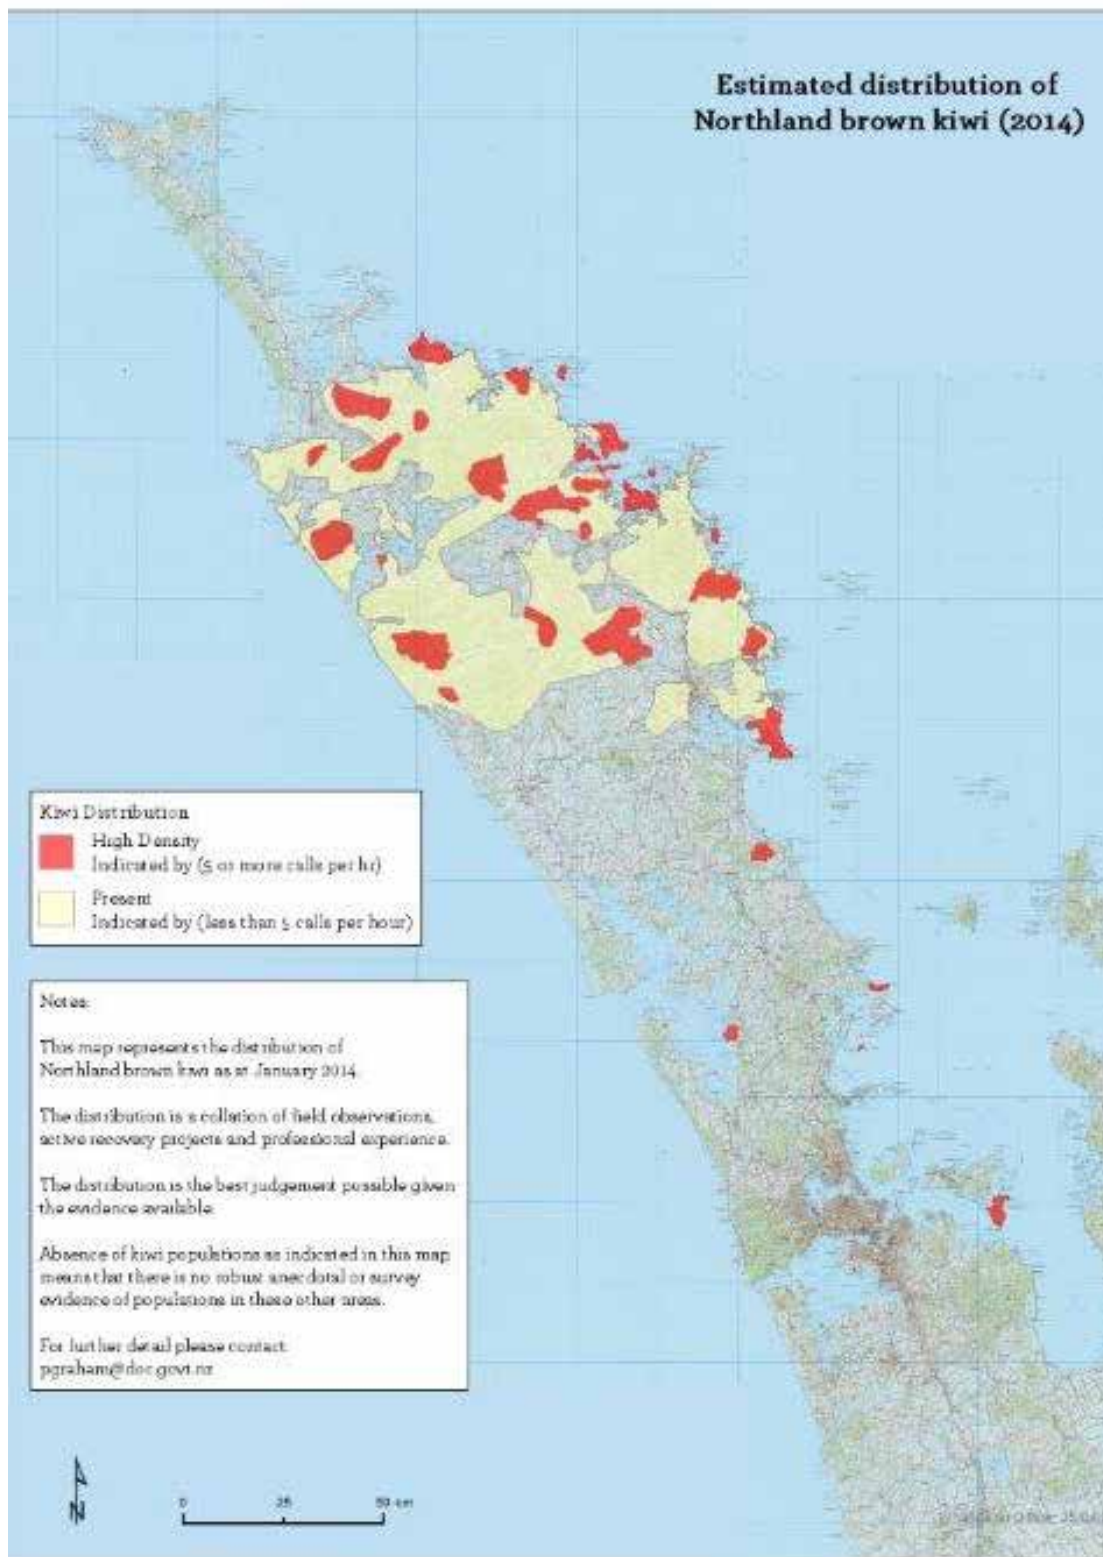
Estimated distribution of Northland brown kiwi (2014)

Kiwi Distribution

High Density
Indicated by (5 or more calls per hr)

Present
Indicated by (less than 5 calls per hour)

Notes:

This map represents the distribution of Northland brown kiwi as at January 2014.

The distribution is a collation of field observations, active recovery projects and professional experience.

The distribution is the best judgement possible given the evidence available.

Absence of kiwi populations as indicated in this map means that there is no robust anecdotal or survey evidence of populations in these other areas.

For further detail please contact: pgraham@doc.govt.nz

N

0 25 50 km

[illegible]